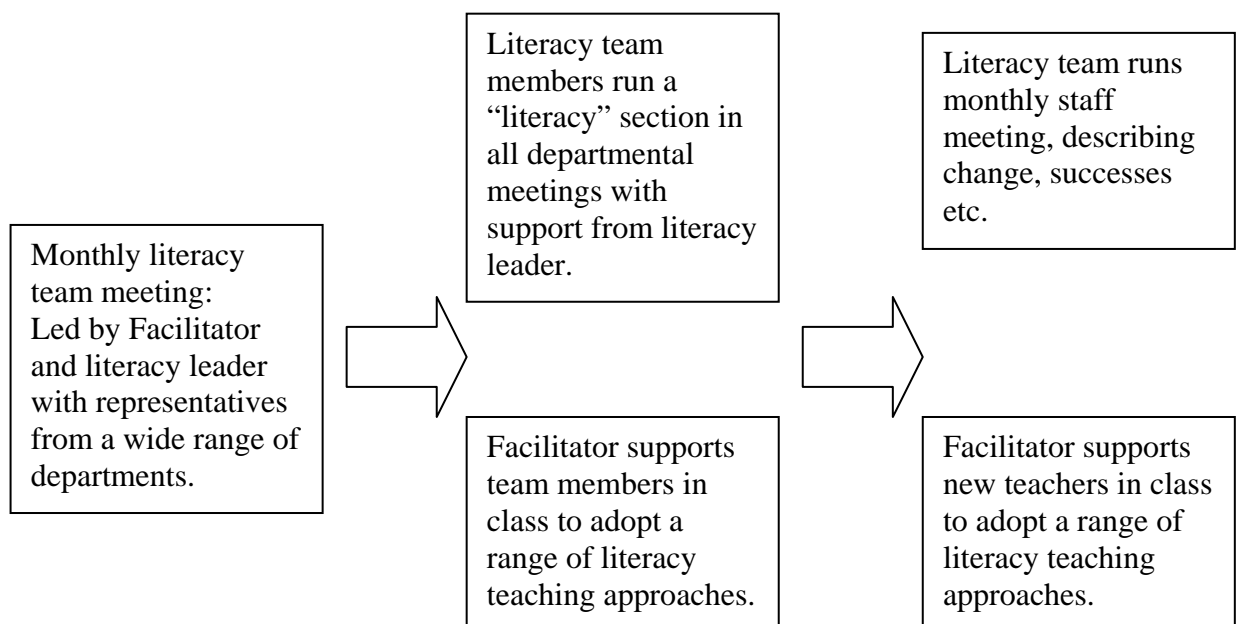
Monthly literacy team meeting: Led by Facilitator and literacy leader with representatives from a wide range of departments.

Literacy team members run a "literacy" section in all departmental meetings with support from literacy leader.

Facilitator supports team members in class to adopt a range of literacy teaching approaches.

Literacy team runs monthly staff meeting, describing change, successes etc.

Facilitator supports new teachers in class to adopt a range of literacy teaching approaches.